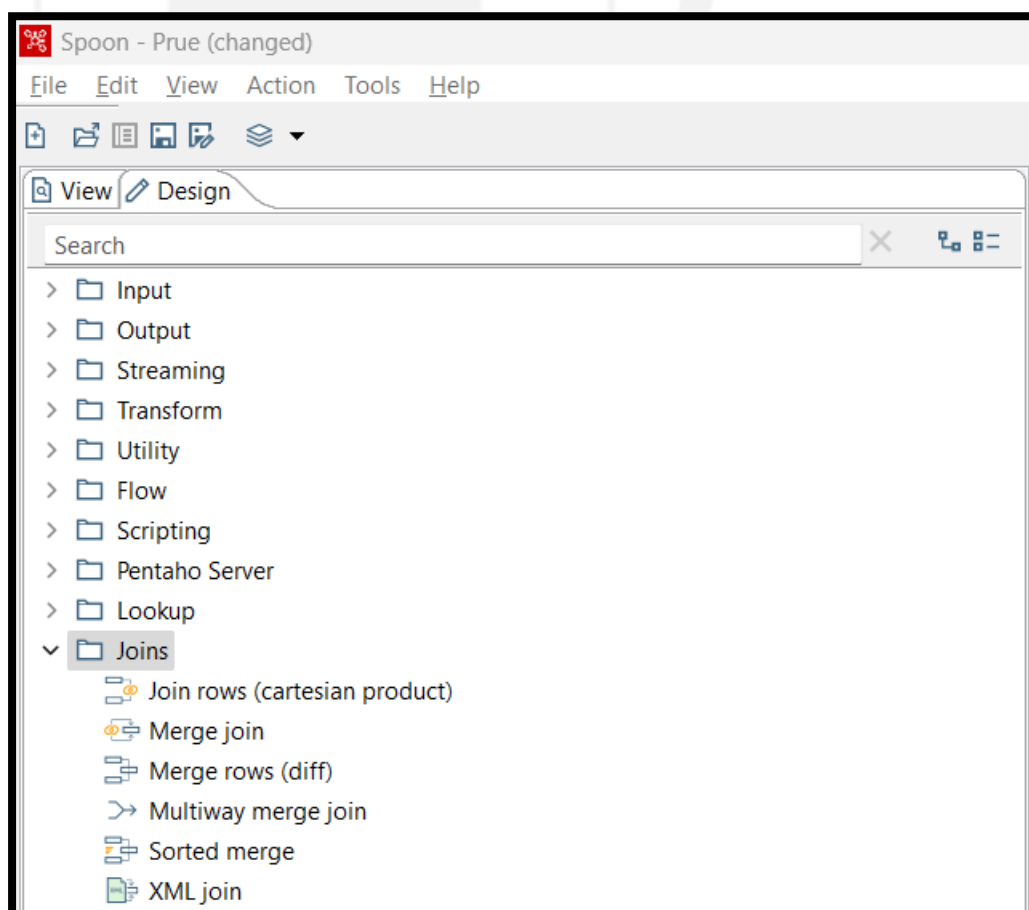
Spoon - Prue (changed)

File Edit View Action Tools Help

View Design

Search

Input
Output
Streaming
Transform
Utility
Flow
Scripting
Pentaho Server
Lookup
Joins
Join rows (cartesian product)
Merge join
Merge rows (diff)
Multiway merge join
Sorted merge
XML join